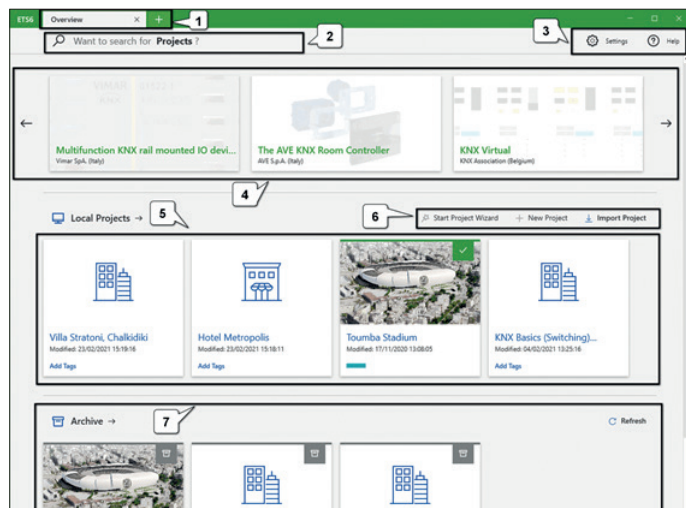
ETS6 Overview × + 1

Want to search for Projects ? 2

3 Settings Help

Multifunction KNX rail mounted IO devi...
Vimar SpA. (Italy)

The AVE KNX Room Controller
AVE S.p.A. (Italy)

KNX Virtual
KNX Association (Belgium)

4

Local Projects → 5

6 Start Project Wizard + New Project Import Project

Villa Stratoni, Chalkidiki
Modified: 23/02/2021 15:19:16
Add Tags

Hotel Metropolis
Modified: 23/02/2021 15:18:11
Add Tags

Toumba Stadium
Modified: 17/11/2020 13:08:05

KNX Basics (Switching)...
Modified: 04/02/2021 13:25:16
Add Tags

Archive → 7

Refresh